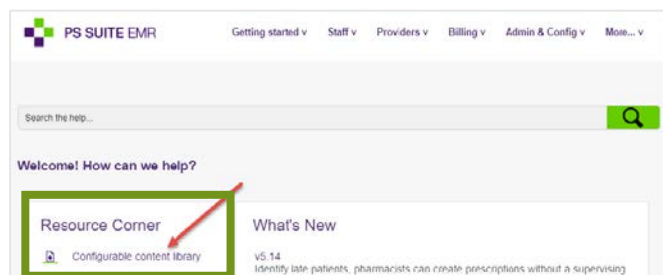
PS SUITE EMR

Getting started v Staff v Providers v Billing v Admin & Config v More... v

Search the help...

Welcome! How can we help?

Resource Corner

Configurable content library

What's New

v5.14

Identify late patients, pharmacists can create prescriptions without a supervising